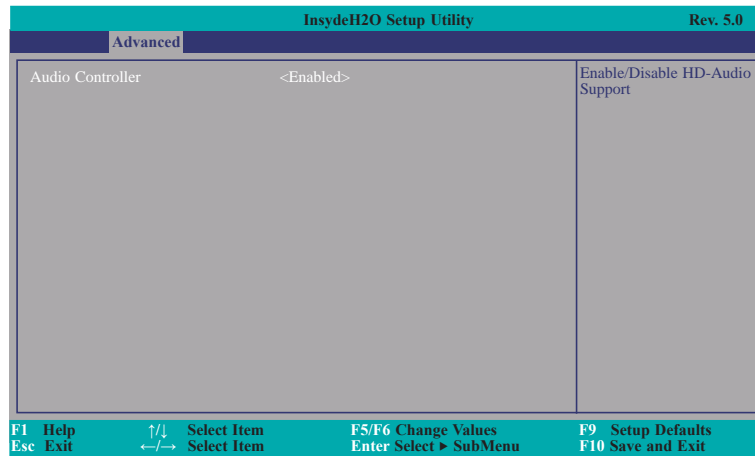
InsydeH2O Setup Utility Rev. 5.0

Advanced

Audio Controller <Enabled>

Enable/Disable HD-Audio Support

F1 Help
Esc Exit
↑/↓ Select Item
←/→ Select Item
F5/F6 Change Values
Enter Select ► SubMenu
F9 Setup Defaults
F10 Save and Exit